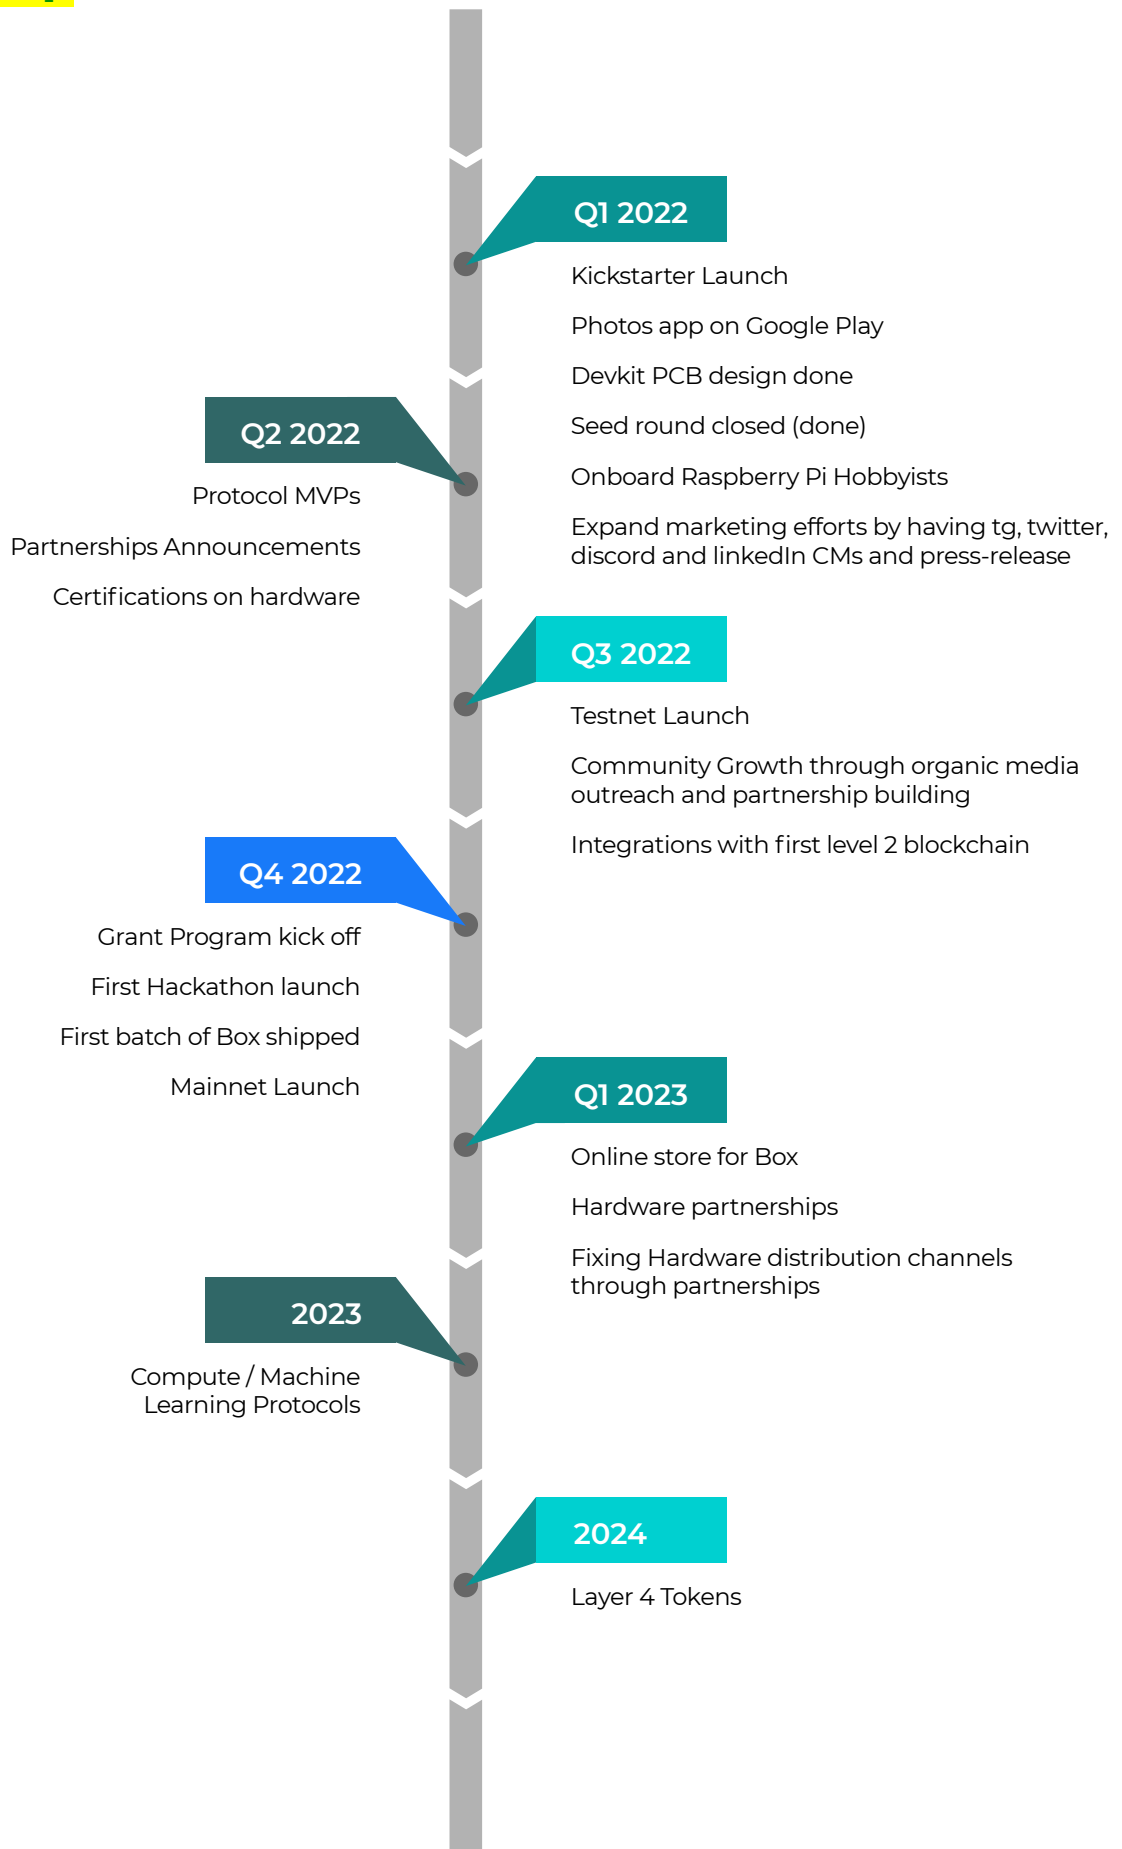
Q1 2022

Kickstarter Launch

Photos app on Google Play

Devkit PCB design done

Seed round closed (done)

Onboard Raspberry Pi Hobbyists

Expand marketing efforts by having tg, twitter, discord and linkedIn CMs and press-release

Q2 2022

Protocol MVPs

Partnerships Announcements

Certifications on hardware

Q3 2022

Testnet Launch

Community Growth through organic media outreach and partnership building

Integrations with first level 2 blockchain

Q4 2022

Grant Program kick off

First Hackathon launch

First batch of Box shipped

Mainnet Launch

Q1 2023

Online store for Box

Hardware partnerships

Fixing Hardware distribution channels through partnerships

2023

Compute / Machine Learning Protocols

2024

Layer 4 Tokens